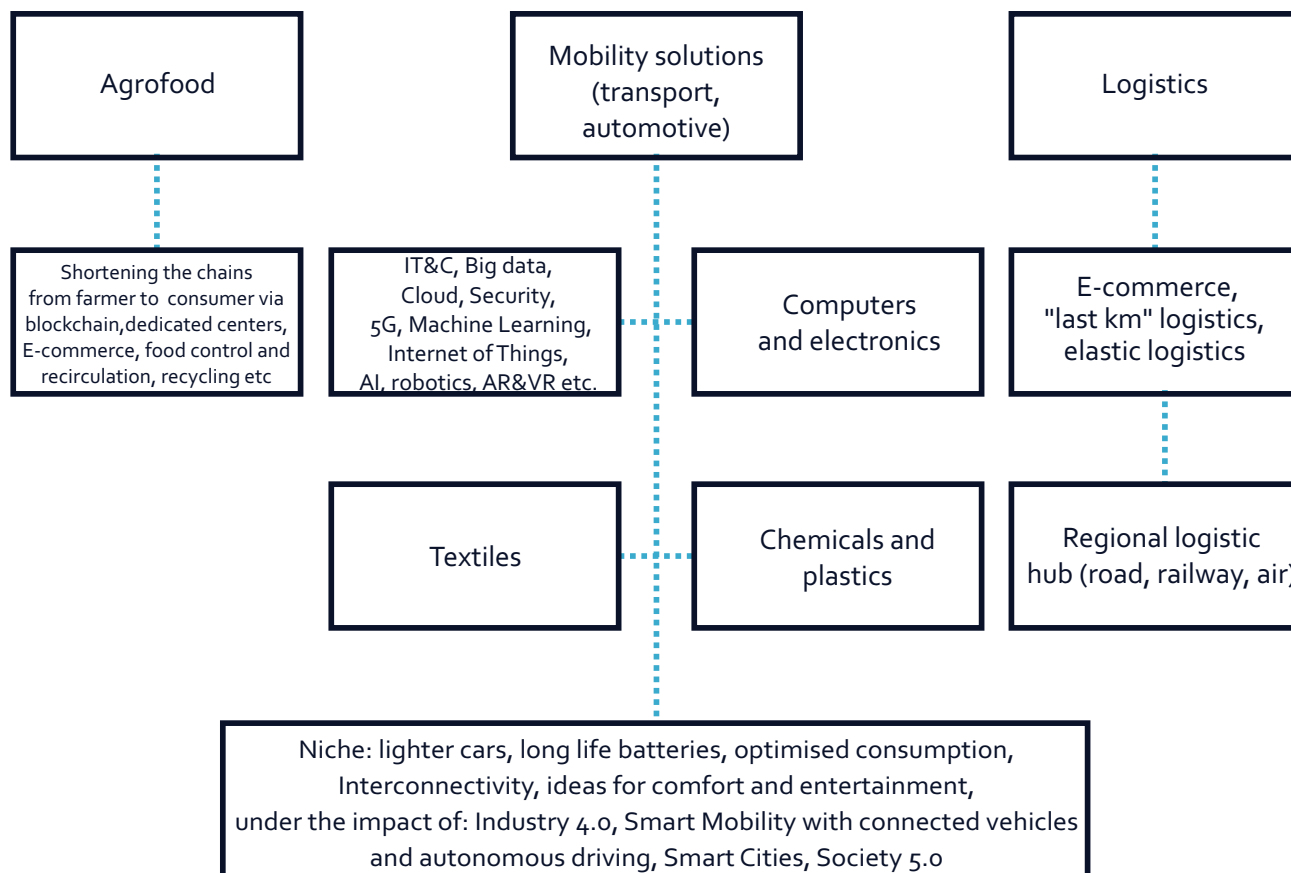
Agrofood

Mobility solutions (transport, automotive)

Logistics

Shortening the chains from farmer to consumer via blockchain,dedicated centers, E-commerce, food control and recirculation, recycling etc

IT&C, Big data, Cloud, Security, 5G, Machine Learning, Internet of Things, AI, robotics, AR&VR etc.

Computers and electronics

E-commerce, "last km" logistics, elastic logistics

Textiles

Chemicals and plastics

Regional logistic hub (road, railway, air)

Niche: lighter cars, long life batteries, optimised consumption, Interconnectivity, ideas for comfort and entertainment, under the impact of: Industry 4.0, Smart Mobility with connected vehicles and autonomous driving, Smart Cities, Society 5.0